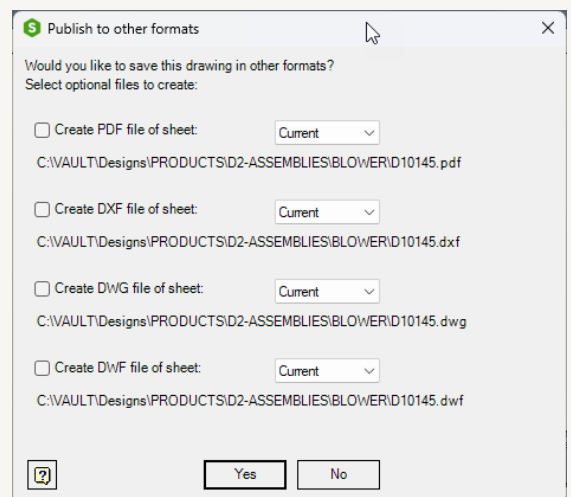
Publish to other formats

Would you like to save this drawing in other formats?
Select optional files to create:

Create PDF file of sheet: Current
C:\VAULT\Designs\PRODUCTS\D2-ASSEMBLIES\BLOWER\D10145.pdf

Create DXF file of sheet: Current
C:\VAULT\Designs\PRODUCTS\D2-ASSEMBLIES\BLOWER\D10145.dxf

Create DWG file of sheet: Current
C:\VAULT\Designs\PRODUCTS\D2-ASSEMBLIES\BLOWER\D10145.dwg

Create DWF file of sheet: Current
C:\VAULT\Designs\PRODUCTS\D2-ASSEMBLIES\BLOWER\D10145.dwf

?

Yes

No